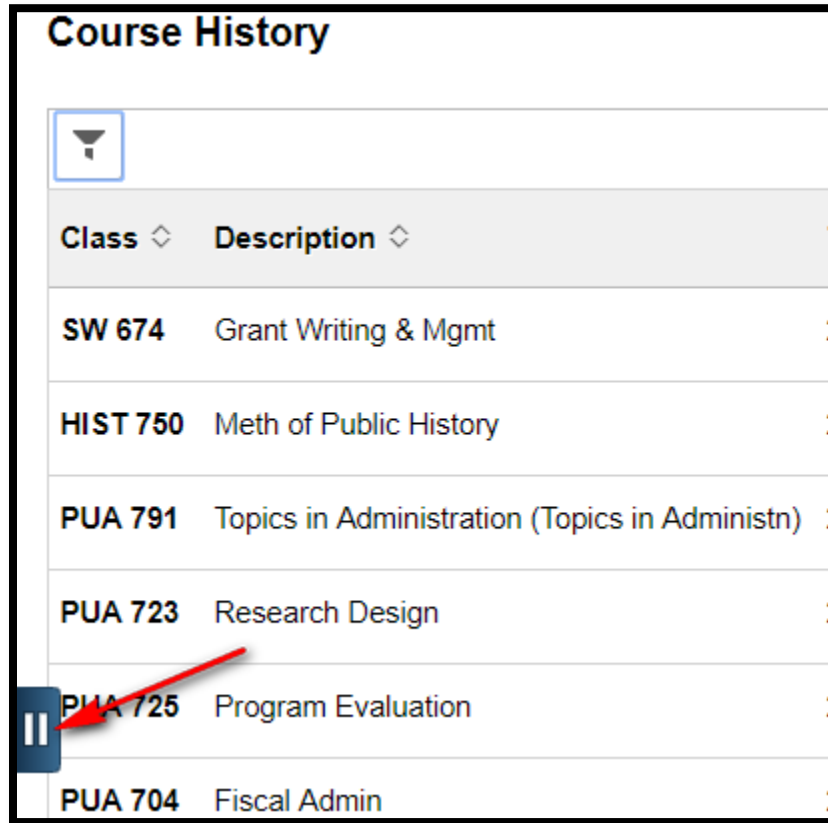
Course History

| Class | Description |
|---|---|
| SW 674 | Grant Writing & Mgmt |
| HIST 750 | Meth of Public History |
| PUA 791 | Topics in Administration (Topics in Administn) |
| PUA 723 | Research Design |
| PUA 725 | Program Evaluation |
| PUA 704 | Fiscal Admin |